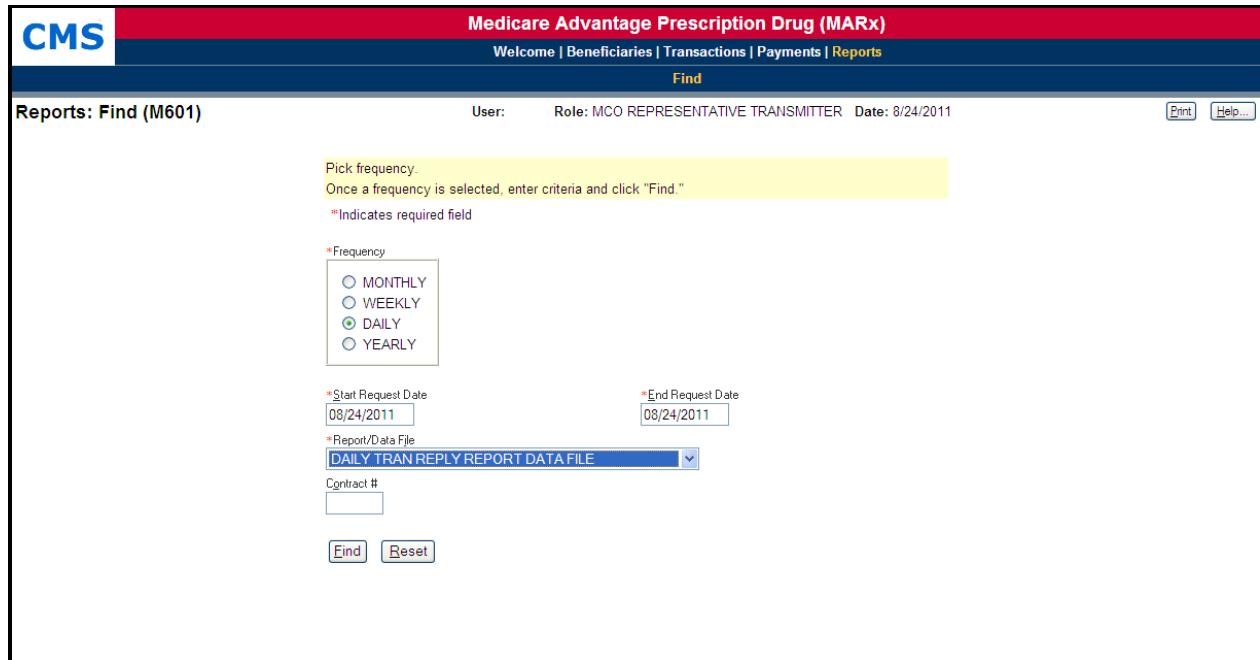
CMS

Medicare Advantage Prescription Drug (MARx)

Welcome | Beneficiaries | Transactions | Payments | Reports

Find

Reports: Find (M601)

User:

Role: MCO REPRESENTATIVE TRANSMITTER Date: 8/24/2011

Print

Help...

Pick frequency.
Once a frequency is selected, enter criteria and click "Find."

*Indicates required field

*Frequency

MONTHLY
WEEKLY
DAILY
YEARLY

*Start Request Date
08/24/2011

*End Request Date
08/24/2011

*Report/Data File
DAILY TRAN REPLY REPORT DATA FILE

Contract #

Find

Reset